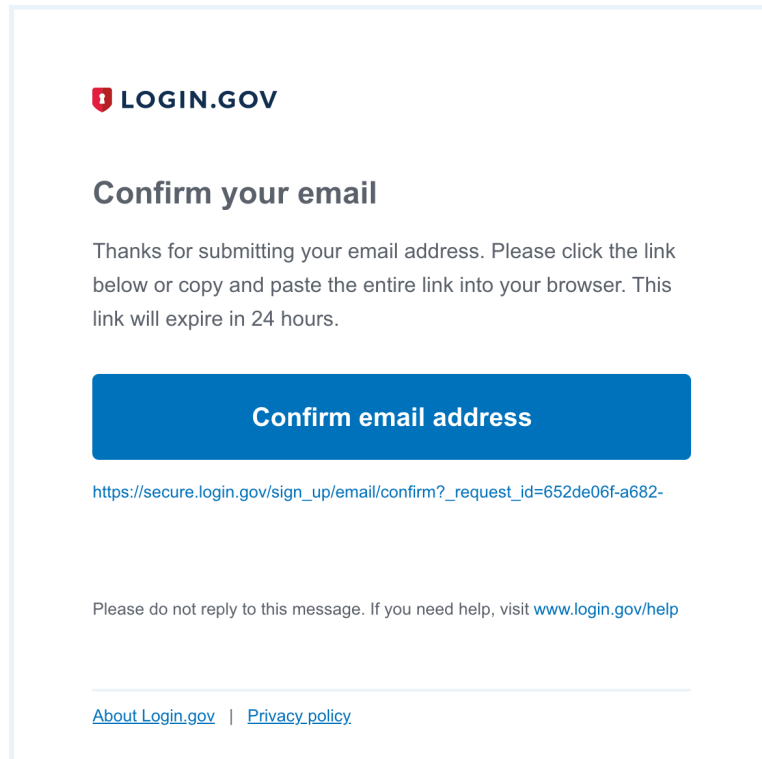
LOGIN.GOV

Confirm your email

Thanks for submitting your email address. Please click the link below or copy and paste the entire link into your browser. This link will expire in 24 hours.

Confirm email address

https://secure.login.gov/sign_up/email/confirm?_request_id=652de06f-a682-

Please do not reply to this message. If you need help, visit www.login.gov/help

About Login.gov | Privacy policy